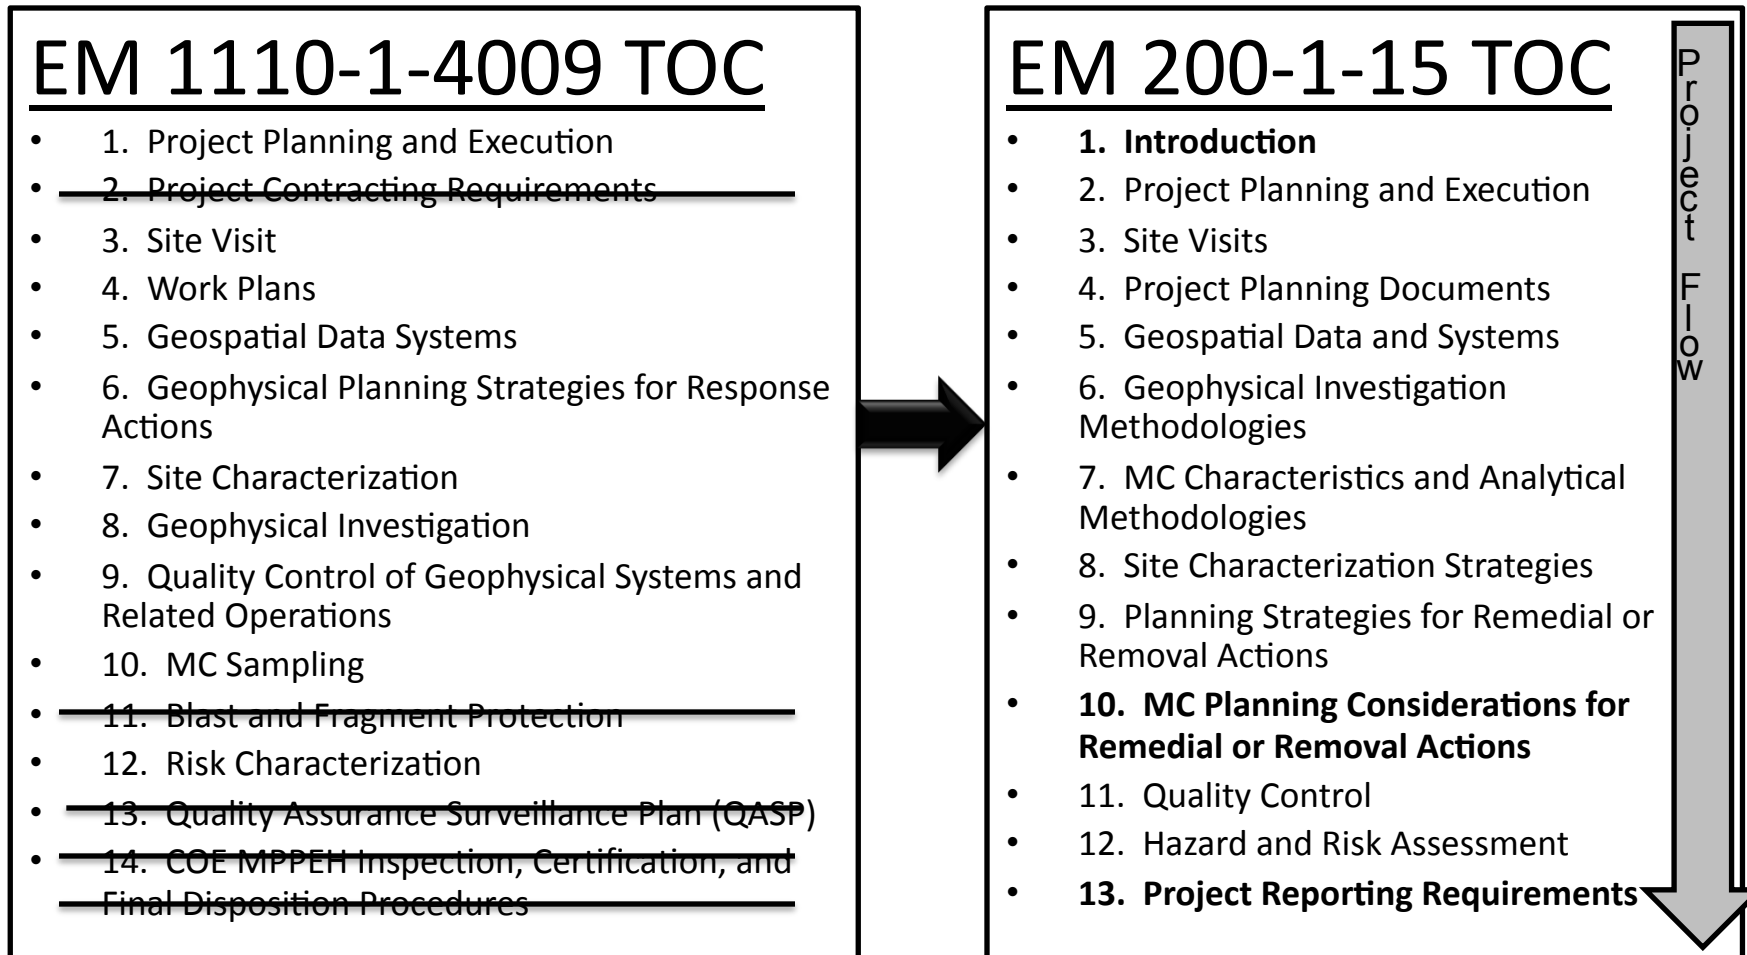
EM 1110-1-4009 TOC

- 1. Project Planning and Execution
- 2. Project Contracting Requirements
- 3. Site Visit
- 4. Work Plans
- 5. Geospatial Data Systems
- 6. Geophysical Planning Strategies for Response Actions
- 7. Site Characterization
- 8. Geophysical Investigation
- 9. Quality Control of Geophysical Systems and Related Operations
- 10. MC Sampling
- 11. Blast and Fragment Protection
- 12. Risk Characterization
- 13. Quality Assurance Surveillance Plan (QASP)
- 14. COE MPPEH Inspection, Certification, and Final Disposition Procedures

EM 200-1-15 TOC

- **1. Introduction**
- 2. Project Planning and Execution
- 3. Site Visits
- 4. Project Planning Documents
- 5. Geospatial Data and Systems
- 6. Geophysical Investigation Methodologies
- 7. MC Characteristics and Analytical Methodologies
- 8. Site Characterization Strategies
- 9. Planning Strategies for Remedial or Removal Actions
- **10. MC Planning Considerations for Remedial or Removal Actions**
- 11. Quality Control
- 12. Hazard and Risk Assessment
- **13. Project Reporting Requirements**

Project Flow